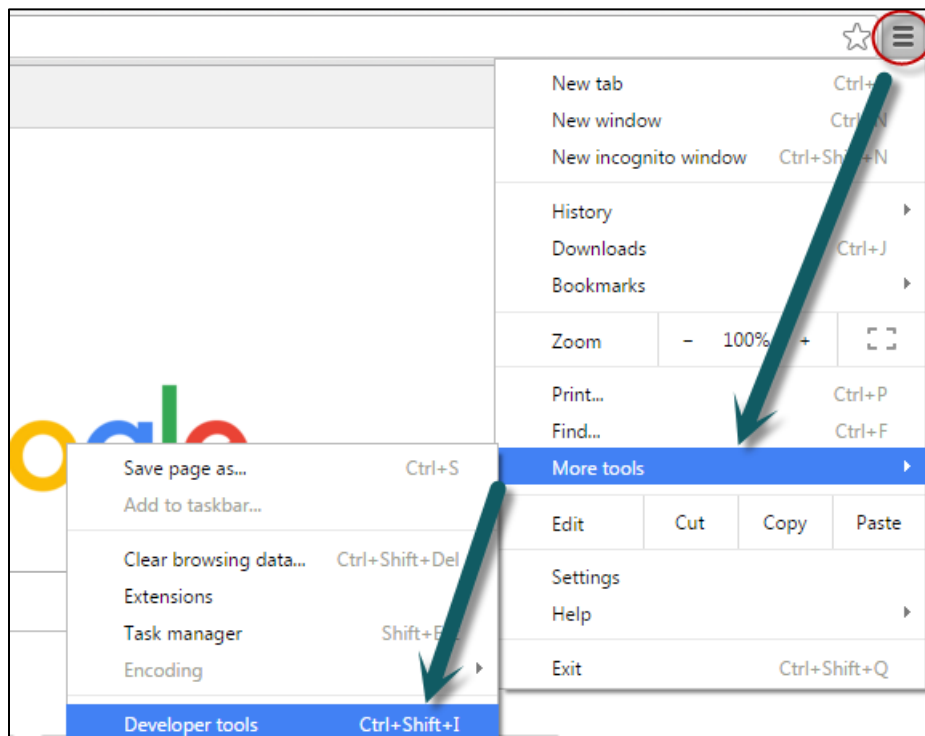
New tab Ctrl+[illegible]
New window Ctrl+N
New incognito window Ctrl+Shift+N

History
Downloads Ctrl+J
Bookmarks

Zoom – 100% +

Print... Ctrl+P
Find... Ctrl+F
More tools

Edit Cut Copy Paste

Settings
Help

Exit Ctrl+Shift+Q

Save page as... Ctrl+S
Add to taskbar...

Clear browsing data... Ctrl+Shift+Del
Extensions
Task manager Shift+E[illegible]
Encoding

Developer tools Ctrl+Shift+I